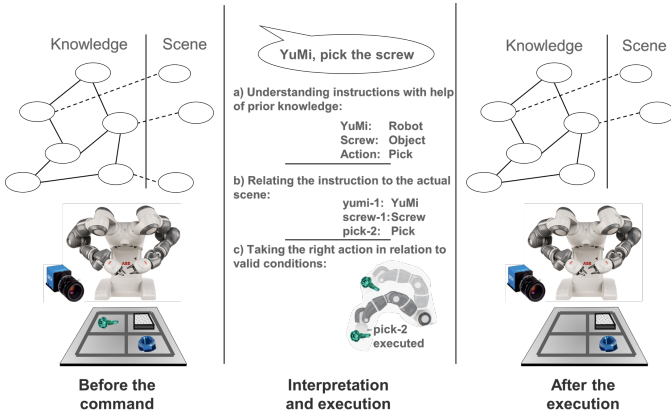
Knowledge

Scene

ABB

Before the command

YuMi, pick the screw

a) Understanding instructions with help of prior knowledge:

YuMi: Robot
Screw: Object
Action: Pick

b) Relating the instruction to the actual scene:

yumi-1: YuMi
screw-1: Screw
pick-2: Pick

c) Taking the right action in relation to valid conditions:

pick-2 executed

Interpretation and execution

Knowledge

Scene

After the execution